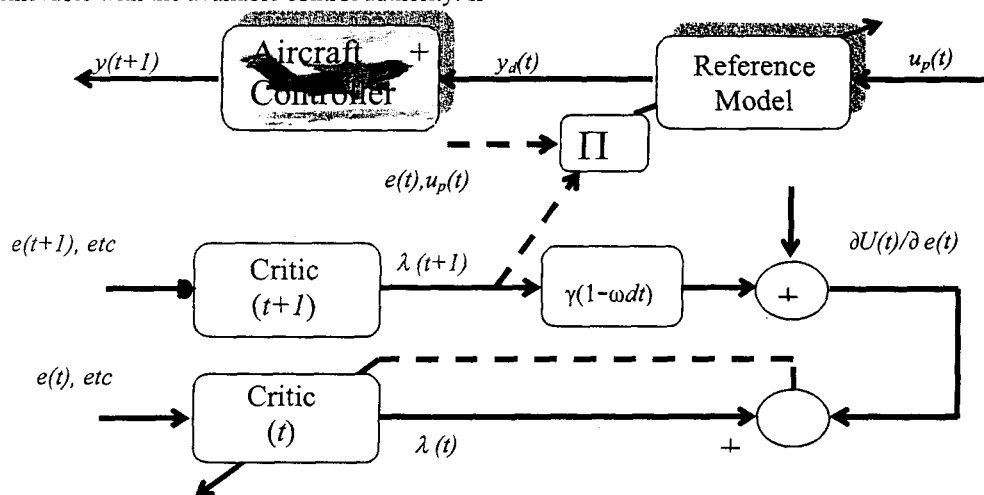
$y(t+1)$

Aircraft + Controller

$y_d(t)$

Reference Model

$u_p(t)$

$\Pi$

$e(t), u_p(t)$

$e(t+1)$, etc

Critic $(t+1)$

$\lambda(t+1)$

$\gamma(1-\omega dt)$

+

$\partial U(t)/\partial e(t)$

$e(t)$, etc

Critic $(t)$

$\lambda(t)$

+